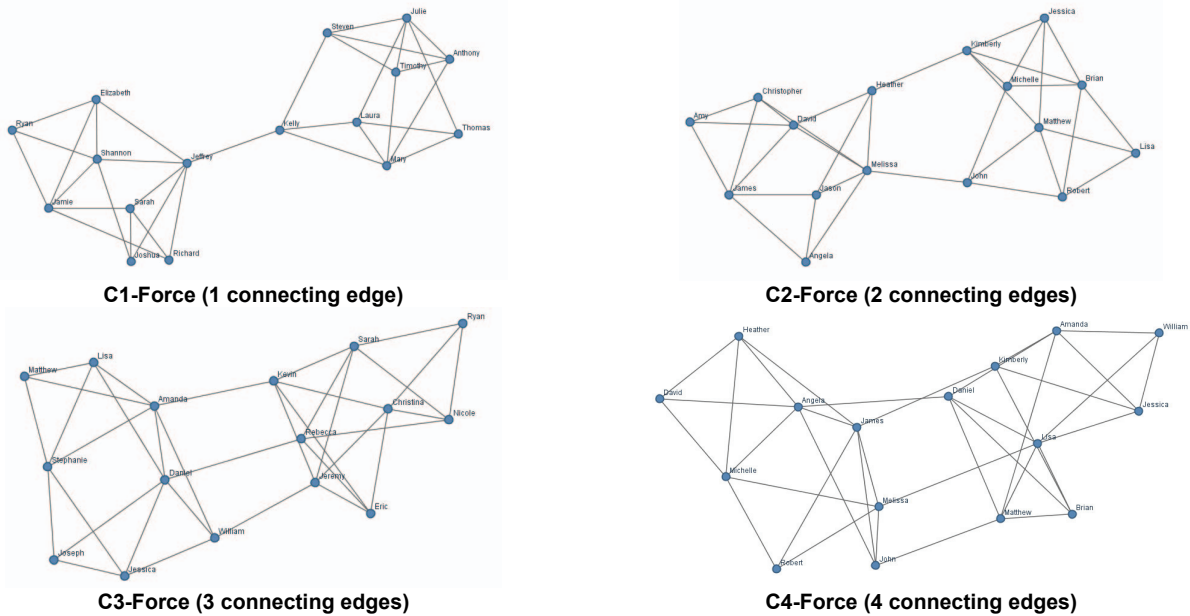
Steven
Julie
Anthony
Timothy
Elizabeth
Ryan
Laura
Thomas
Kelly
Shannon
Jeffrey
Mary
Jamie
Sarah
Joshua
Richard

C1-Force (1 connecting edge)

Jessica
Kimberly
Heather
Christopher
Michelle
Brian
Amy
David
Matthew
Lisa
Melissa
John
James
Jason
Robert
Angela

C2-Force (2 connecting edges)

Ryan
Sarah
Lisa
Matthew
Kevin
Amanda
Christina
Nicole
Rebecca
Stephanie
Daniel
Jeremy
Eric
William
Joseph
Jessica

C3-Force (3 connecting edges)

Heather
Amanda
William
Kimberly
David
Daniel
Angela
James
Jessica
Lisa
Michelle
Melissa
Brian
Matthew
Robert
John

C4-Force (4 connecting edges)